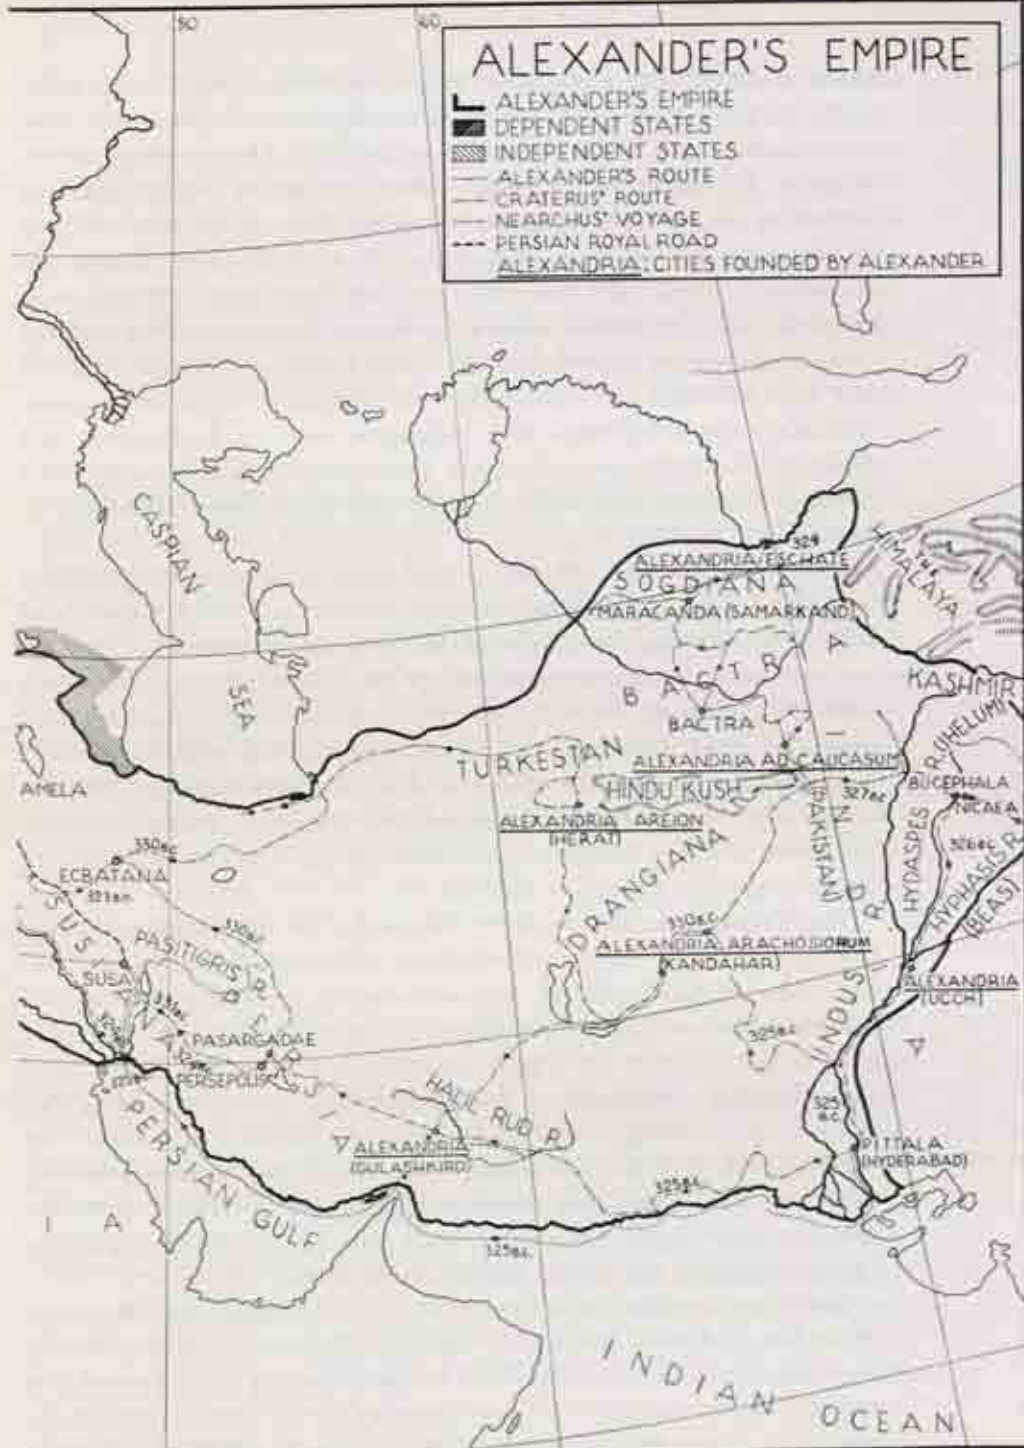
50

60

ALEXANDER'S EMPIRE

ALEXANDER'S EMPIRE
DEPENDENT STATES
INDEPENDENT STATES
ALEXANDER'S ROUTE
CRATERUS' ROUTE
NEARCHUS' VOYAGE
PERSIAN ROYAL ROAD
ALEXANDRIA: CITIES FOUNDED BY ALEXANDER

CASPIAN SEA

329
ALEXANDRIA ESCHATE
SOGDIANA
MARACANDA (SAMARKAND)
HIMALAYA
BACTRIA
BACTRA
KASHMIR
TURKESTAN
ALEXANDRIA AD CAUCASUM
HINDU KUSH
JHELUM
BUCEPHALA
327 B.C.
NICAEA
ALEXANDRIA AREION (HERAT)
INDIA
PAKISTAN
HYDASPES
326 B.C.
HYPHASIS R. (BEAS)
AMELA
330 B.C.
ECBATANA
324 B.C.
DRANGIANA
330 B.C.
ALEXANDRIA ARACHOSIORUM (KANDAHAR)
SUSIANA
PASITIGRIS R.
330 B.C.
SUSA
331 B.C.
PASARGADAE
PERSIS
PERSEPOLIS
INDUS R.
ALEXANDRIA (UCCH)
325 B.C.
HALIL RUD R.
325 B.C.
ALEXANDRIA (GULASHKIRD)
PITTALA (HYDERABAD)
PERSIAN GULF
325 B.C.
325 B.C.
ARABIA
INDIAN OCEAN